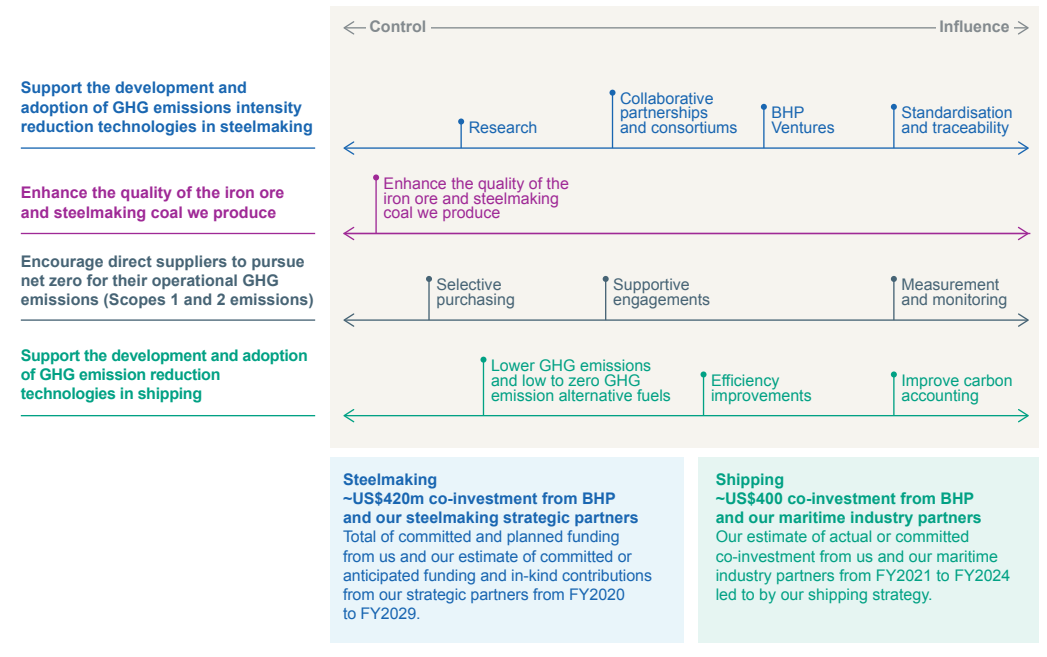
Control — Influence

Support the development and adoption of GHG emissions intensity reduction technologies in steelmaking

Research

Collaborative partnerships and consortiums

BHP Ventures

Standardisation and traceability

Enhance the quality of the iron ore and steelmaking coal we produce

Enhance the quality of the iron ore and steelmaking coal we produce

Encourage direct suppliers to pursue net zero for their operational GHG emissions (Scopes 1 and 2 emissions)

Selective purchasing

Supportive engagements

Measurement and monitoring

Support the development and adoption of GHG emission reduction technologies in shipping

Lower GHG emissions and low to zero GHG emission alternative fuels

Efficiency improvements

Improve carbon accounting

Steelmaking
~US$420m co-investment from BHP and our steelmaking strategic partners
Total of committed and planned funding from us and our estimate of committed or anticipated funding and in-kind contributions from our strategic partners from FY2020 to FY2029.

Shipping
~US$400 co-investment from BHP and our maritime industry partners
Our estimate of actual or committed co-investment from us and our maritime industry partners from FY2021 to FY2024 led to by our shipping strategy.